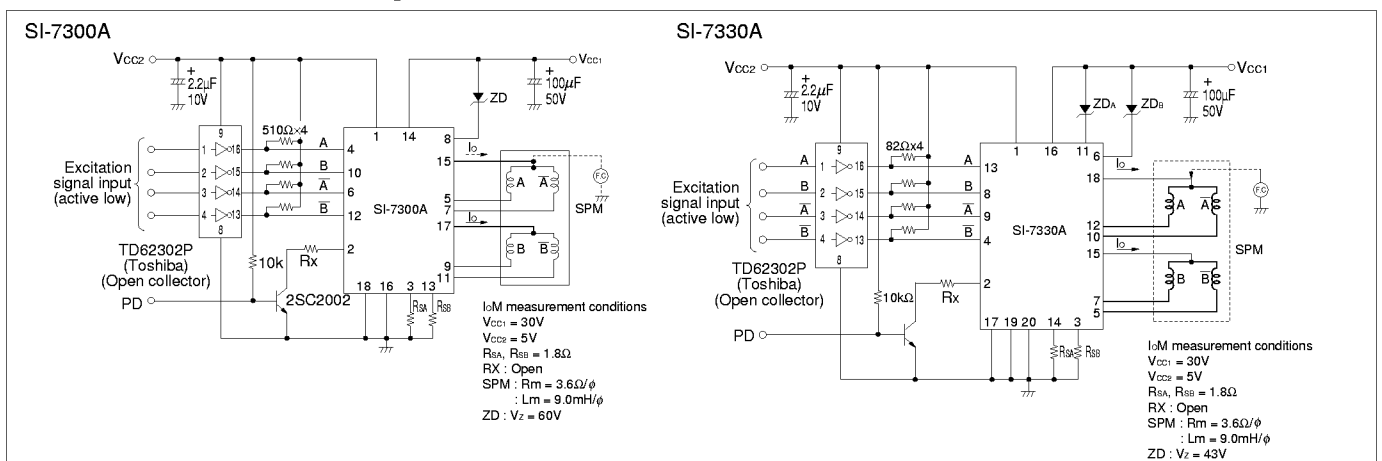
SI-7300A

$V_{CC2}$

+ 2.2μF 10V

+ 100μF 50V

$V_{CC1}$

ZD

510Ω×4

9

1 16

2 15

3 14

4 13

8

A

B

$\overline{A}$

$\overline{B}$

4

10

6

12

1

14

8

15

5

7

17

9

11

2

18 16 3 13

SI-7300A

$I_O$

$I_O$

A $\overline{A}$

B $\overline{B}$

FC

SPM

Excitation signal input (active low)

TD62302P (Toshiba) (Open collector)

10k

Rx

PD

2SC2002

$R_{SA}$ $R_{SB}$

$I_{OM}$ measurement conditions
$V_{CC1}$ = 30V
$V_{CC2}$ = 5V
$R_{SA}$, $R_{SB}$ = 1.8Ω
RX : Open
SPM : Rm = 3.6Ω/φ
: Lm = 9.0mH/φ
ZD : $V_Z$ = 60V

SI-7330A

$V_{CC2}$

+ 2.2μF 10V

+ 100μF 50V

$V_{CC1}$

$ZD_A$

$ZD_B$

82Ω×4

9

1 16

2 15

3 14

4 13

8

A

B

$\overline{A}$

$\overline{B}$

A

B

$\overline{A}$

$\overline{B}$

13

8

9

4

1

16

11

6

18

12

10

15

7

5

2

17 19 20 14 3

SI-7330A

$I_O$

$I_O$

A $\overline{A}$

B $\overline{B}$

FC

SPM

Excitation signal input (active low)

TD62302P (Toshiba) (Open collector)

10kΩ

Rx

PD

$R_{SA}$ $R_{SB}$

$I_{OM}$ measurement conditions
$V_{CC1}$ = 30V
$V_{CC2}$ = 5V
$R_{SA}$, $R_{SB}$ = 1.8Ω
RX : Open
SPM : Rm = 3.6Ω/φ
: Lm = 9.0mH/φ
ZD : $V_Z$ = 43V